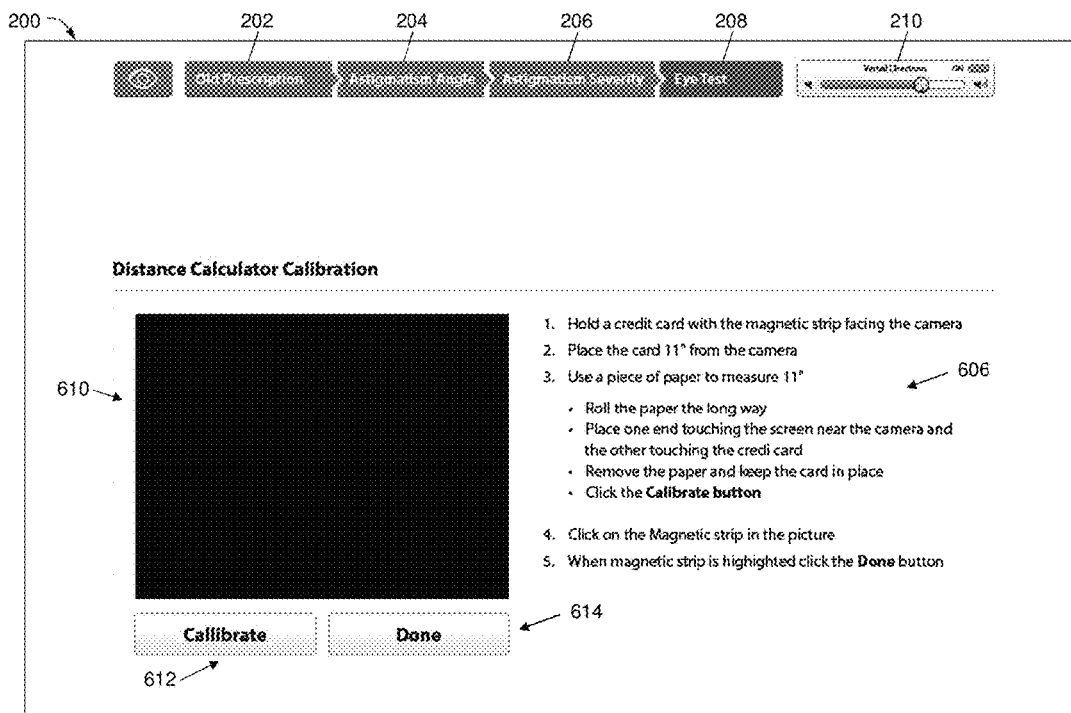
200

202 204 206 208 210

Old Prescription Astigmatism Angle Astigmatism Severity Eye Test

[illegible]

Distance Calculator Calibration

610

1. Hold a credit card with the magnetic strip facing the camera
2. Place the card 11" from the camera
3. Use a piece of paper to measure 11"

606

- Roll the paper the long way
- Place one end touching the screen near the camera and the other touching the credi card
- Remove the paper and keep the card in place
- Click the **Calibrate button**

4. Click on the Magnetic strip in the picture
5. When magnetic strip is highighted click the **Done** button

Callibrate Done

614

612